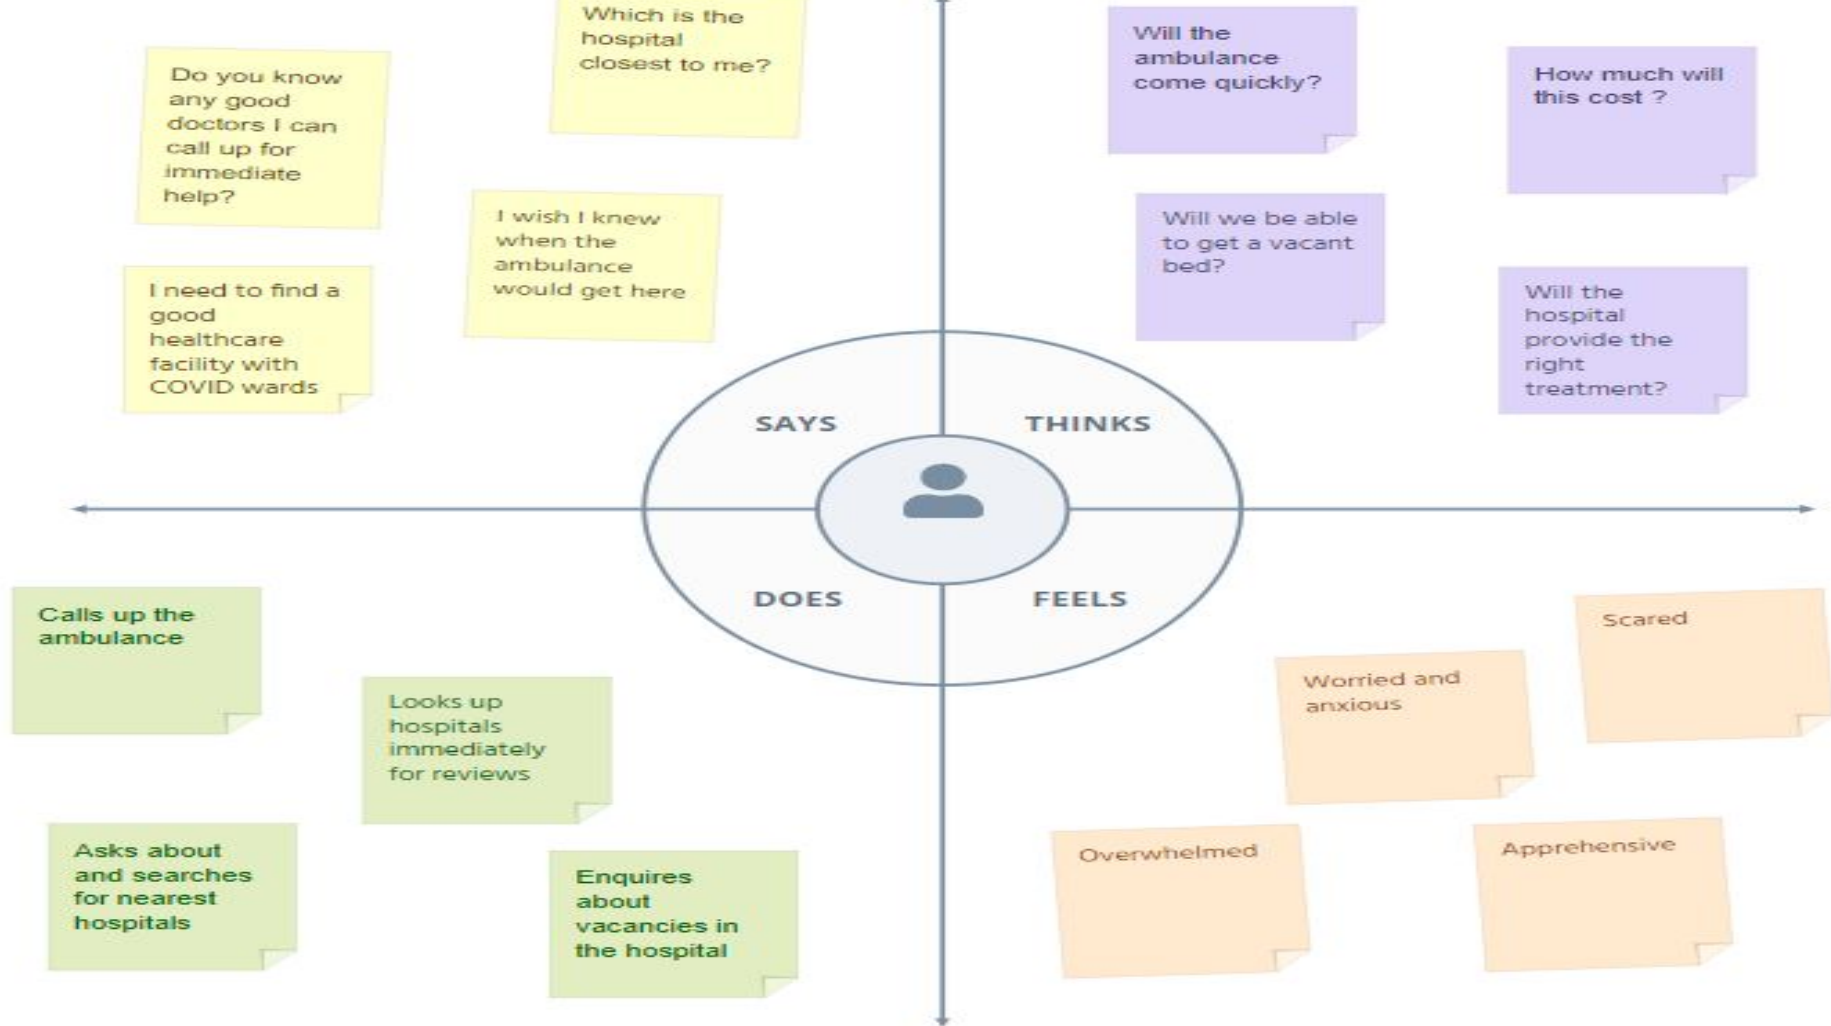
Which is the hospital closest to me?

Do you know any good doctors I can call up for immediate help?

I wish I knew when the ambulance would get here

I need to find a good healthcare facility with COVID wards

Will the ambulance come quickly?

How much will this cost ?

Will we be able to get a vacant bed?

Will the hospital provide the right treatment?

SAYS

THINKS

DOES

FEELS

Calls up the ambulance

Looks up hospitals immediately for reviews

Asks about and searches for nearest hospitals

Enquires about vacancies in the hospital

Scared

Worried and anxious

Overwhelmed

Apprehensive